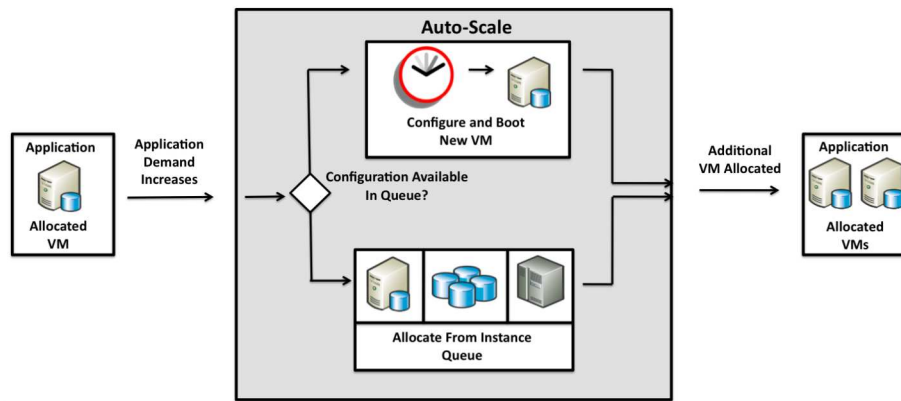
Auto-Scale

Application

Allocated VM

Application Demand Increases

Configure and Boot New VM

Configuration Available In Queue?

Allocate From Instance Queue

Additional VM Allocated

Application

Allocated VMs